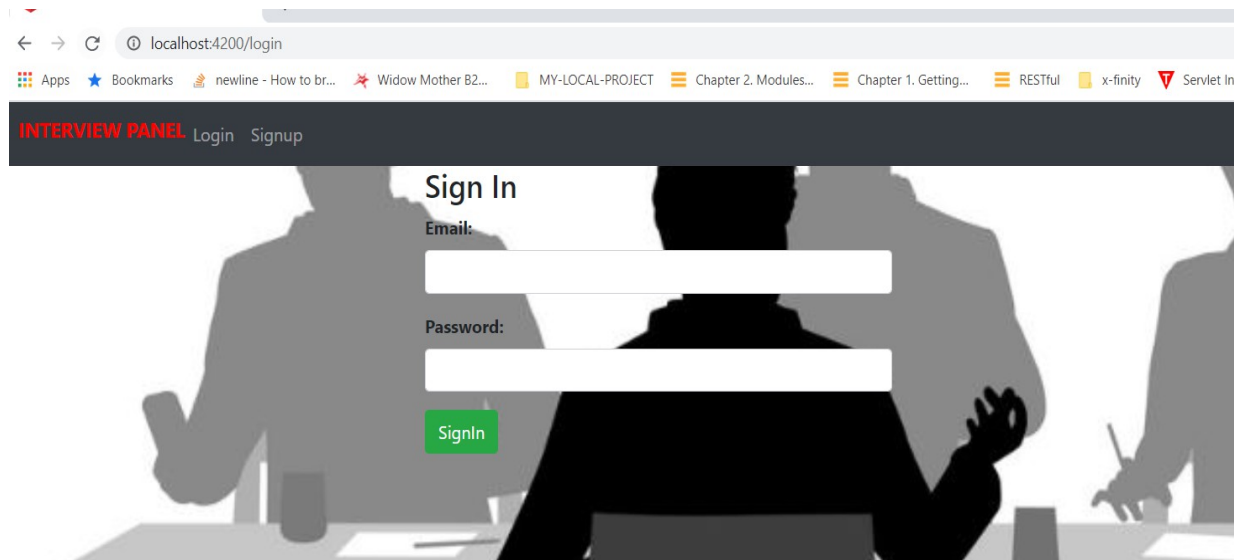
localhost:4200/login

Apps Bookmarks newline - How to br... Widow Mother B2... MY-LOCAL-PROJECT Chapter 2. Modules... Chapter 1. Getting... RESTful x-finity Servlet In

INTERVIEW PANEL Login Signup

Sign In

Email:

Password:

SignIn